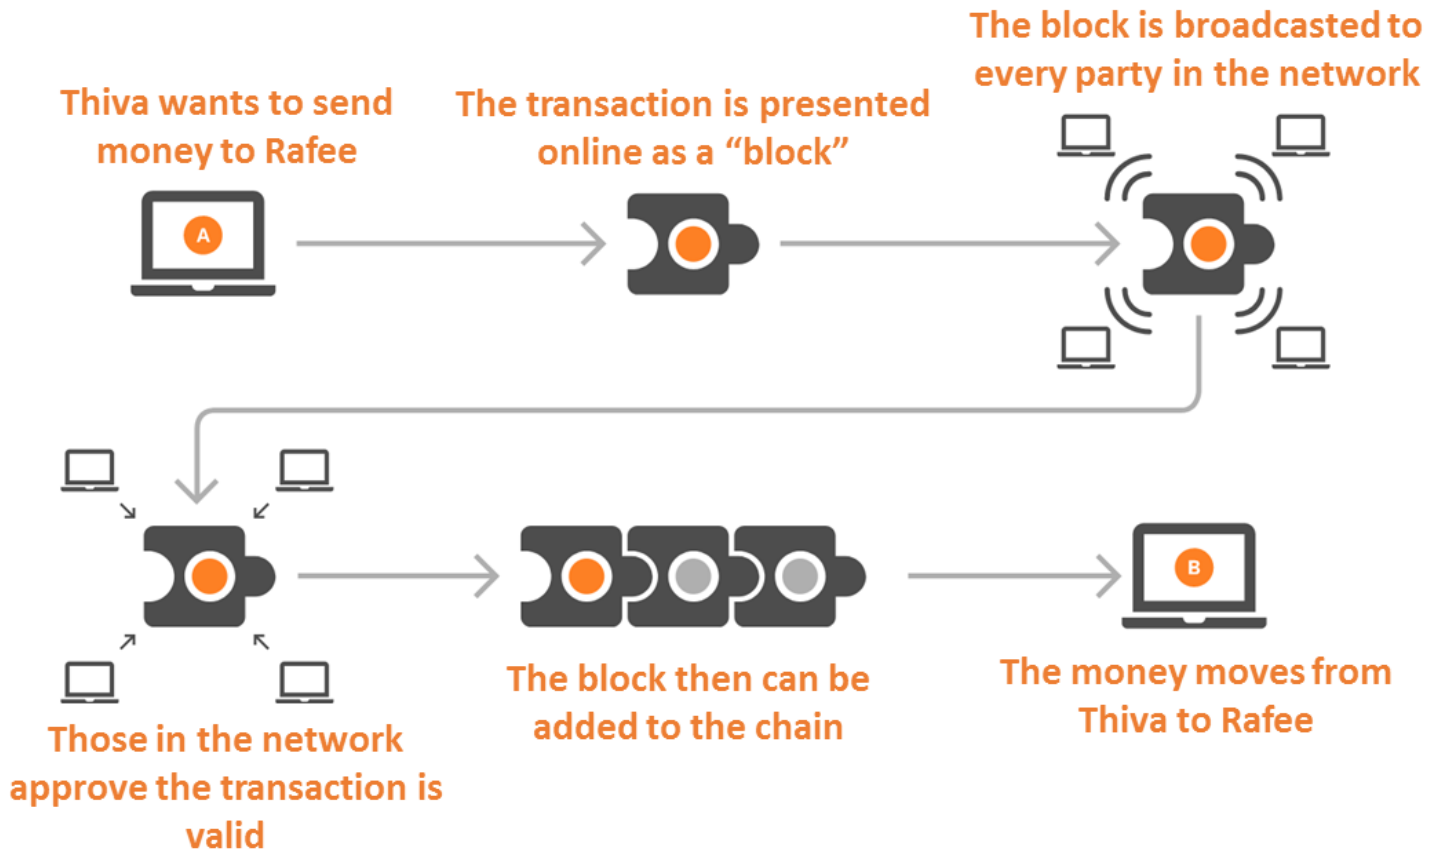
Thiva wants to send money to Rafee

A

The transaction is presented online as a “block”

The block is broadcasted to every party in the network

Those in the network approve the transaction is valid

The block then can be added to the chain

B

The money moves from Thiva to Rafee